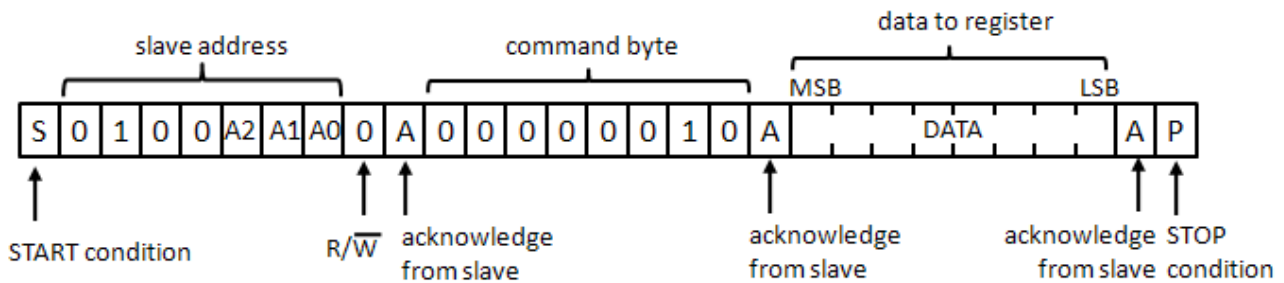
slave address

command byte

data to register

MSB

LSB

| S | 0 | 1 | 0 | 0 | A2 | A1 | A0 | 0 | A | 0 | 0 | 0 | 0 | 0 | 0 | 1 | 0 | A | DATA | A | P |
|---|---|---|---|---|---|---|---|---|---|---|---|---|---|---|---|---|---|---|---|---|---|

START condition

R/$\overline{W}$

acknowledge from slave

acknowledge from slave

acknowledge from slave

STOP condition